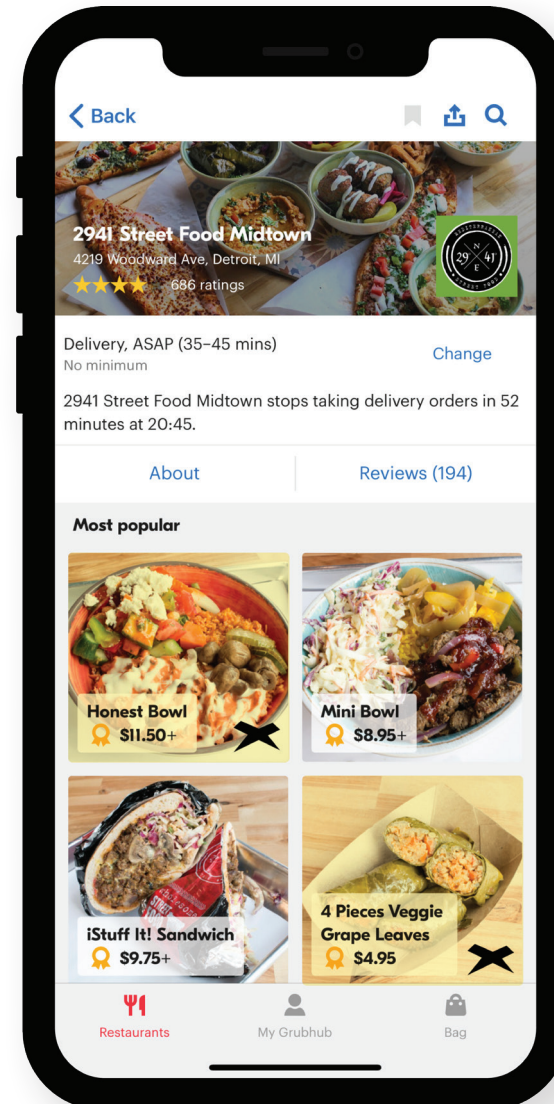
Back

2941 Street Food Midtown
4219 Woodward Ave, Detroit, MI
686 ratings

29 N 41 E

Delivery, ASAP (35–45 mins)
No minimum
Change

2941 Street Food Midtown stops taking delivery orders in 52 minutes at 20:45.

About
Reviews (194)

Most popular

Honest Bowl
$11.50+

Mini Bowl
$8.95+

iStuff It! Sandwich
$9.75+

4 Pieces Veggie Grape Leaves
$4.95

Restaurants
My Grubhub
Bag